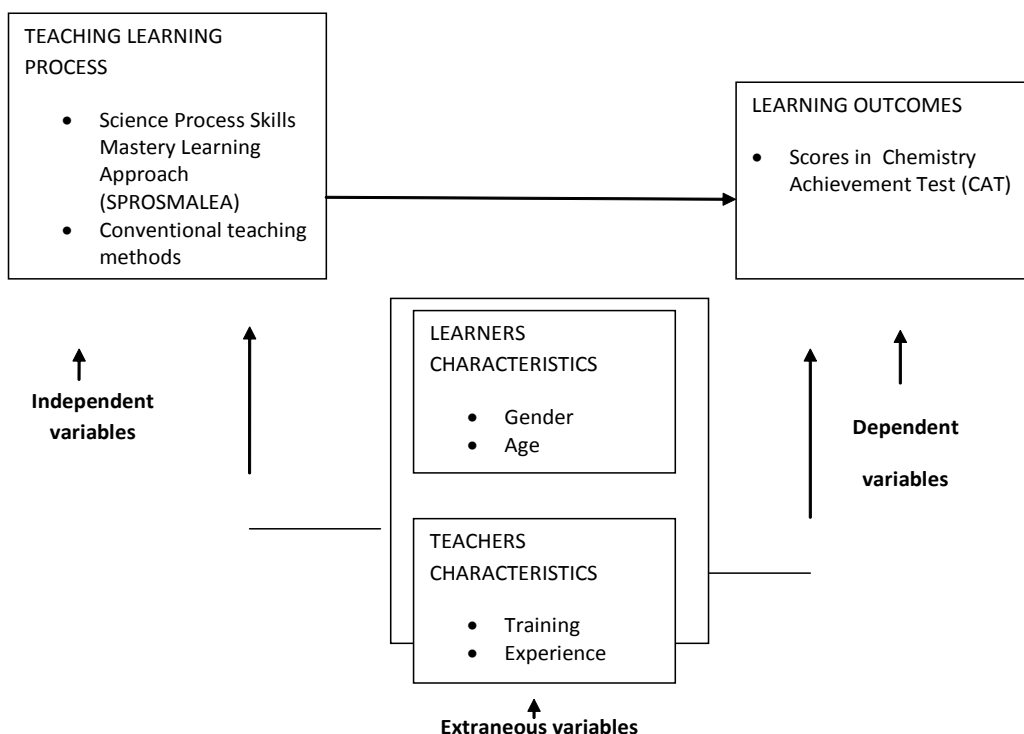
TEACHING LEARNING PROCESS

- Science Process Skills Mastery Learning Approach (SPROSMALEA)
- Conventional teaching methods

LEARNING OUTCOMES

- Scores in Chemistry Achievement Test (CAT)

Independent variables

LEARNERS CHARACTERISTICS

- Gender
- Age

TEACHERS CHARACTERISTICS

- Training
- Experience

Dependent variables

Extraneous variables